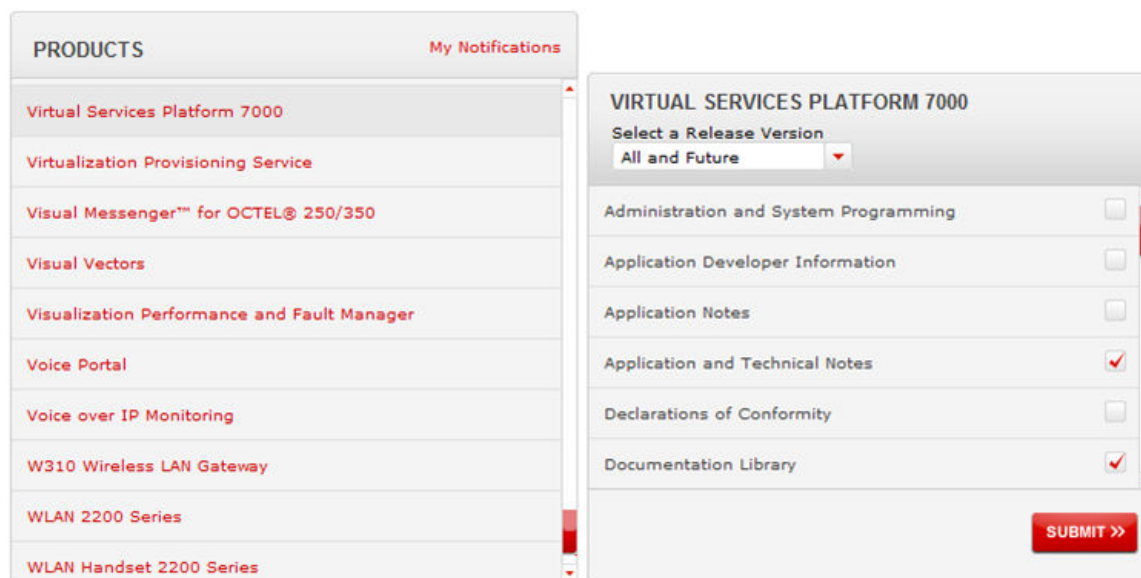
PRODUCTS
My Notifications

Virtual Services Platform 7000
Virtualization Provisioning Service
Visual Messenger™ for OCTEL® 250/350
Visual Vectors
Visualization Performance and Fault Manager
Voice Portal
Voice over IP Monitoring
W310 Wireless LAN Gateway
WLAN 2200 Series
WLAN Handset 2200 Series

VIRTUAL SERVICES PLATFORM 7000
Select a Release Version
All and Future

Administration and System Programming
Application Developer Information
Application Notes
Application and Technical Notes
Declarations of Conformity
Documentation Library

SUBMIT »